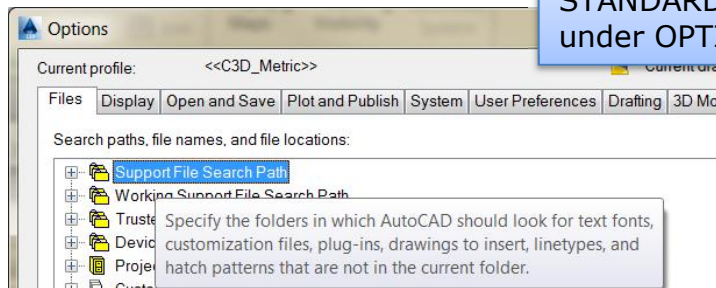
Options

STANDARD

under OPT

Current profile: <<C3D_Metric>>

Current dra

Files | Display | Open and Save | Plot and Publish | System | User Preferences | Drafting | 3D Mo

Search paths, file names, and file locations:

Support File Search Path

Working Support File Search Path

Truste

Devic

Proje

Specify the folders in which AutoCAD should look for text fonts, customization files, plug-ins, drawings to insert, linetypes, and hatch patterns that are not in the current folder.